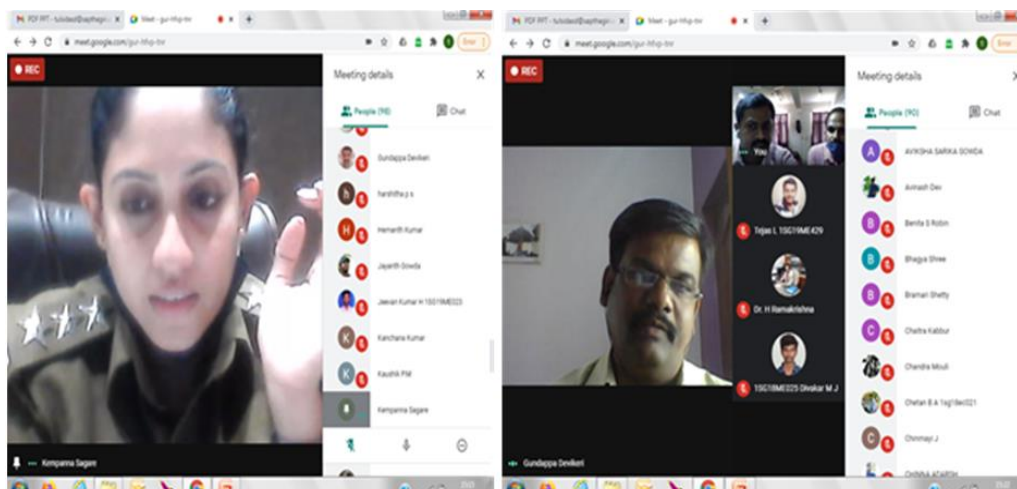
PDF PPT - tulsidasd@sapthagiri... Meet - gur-hfvp-tnr
meet.google.com/gur-hfvp-tnr
REC
Meeting details
People (96)
Chat
Gundappa Devikeri
harshitha p s
Hemanth Kumar
Jayanth Gowda
Jeevan Kumar H 1SG19ME023
Kanchana Kumar
Kaushik PM
Kempanna Sagare
Kempanna Sagare

PDF PPT - tulsidasd@sapthagiri... Meet - gur-hfvp-tnr
meet.google.com/gur-hfvp-tnr
REC
Meeting details
People (90)
Chat
Tejas L 1SG19ME429
Dr. H Ramakrishna
1SG18ME025 Divakar M J
Gundappa Devikeri
AVIKSHA SARIKA GOWDA
Avinash Dev
Benita S Robin
Bhagya Shree
Bramari Shetty
Chaitra Kabbur
Chandra Mouli
Chetan B A 1sg18ec021
Chinmayi J
CHINNA ADARSH